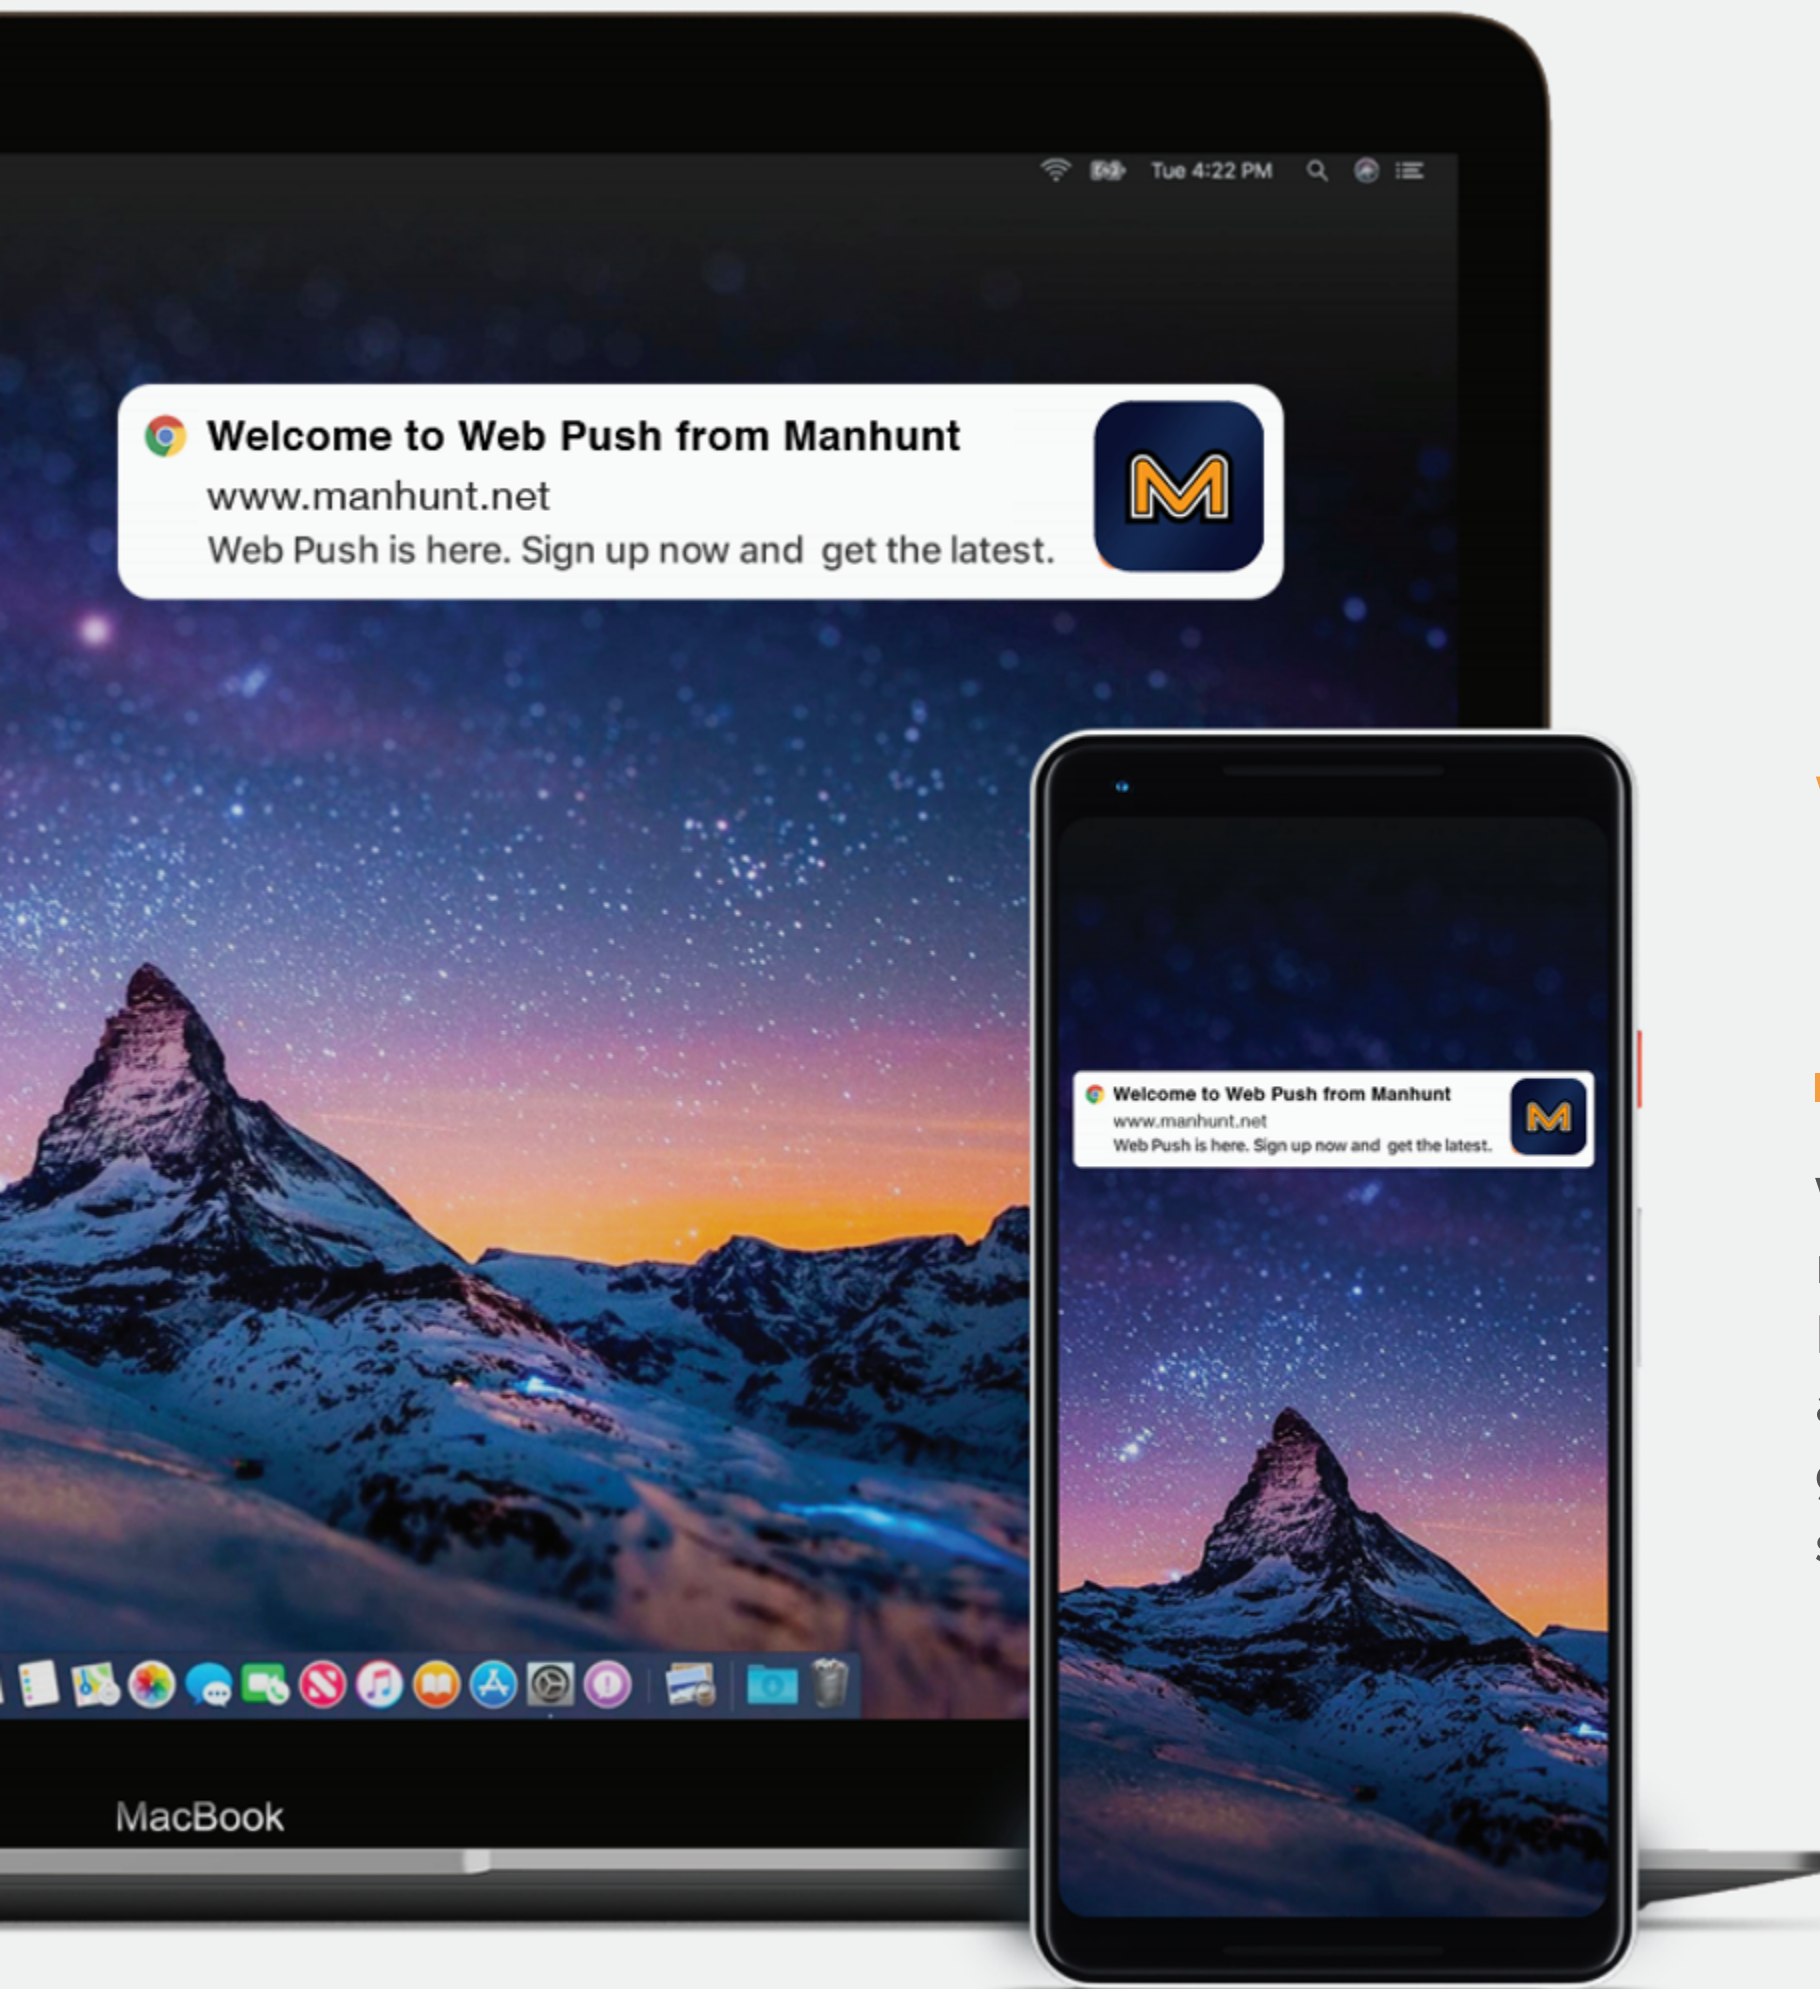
Tue 4:22 PM

Welcome to Web Push from Manhunt
www.manhunt.net
Web Push is here. Sign up now and get the latest.

M

Welcome to Web Push from Manhunt
www.manhunt.net
Web Push is here. Sign up now and get the latest.

M

MacBook